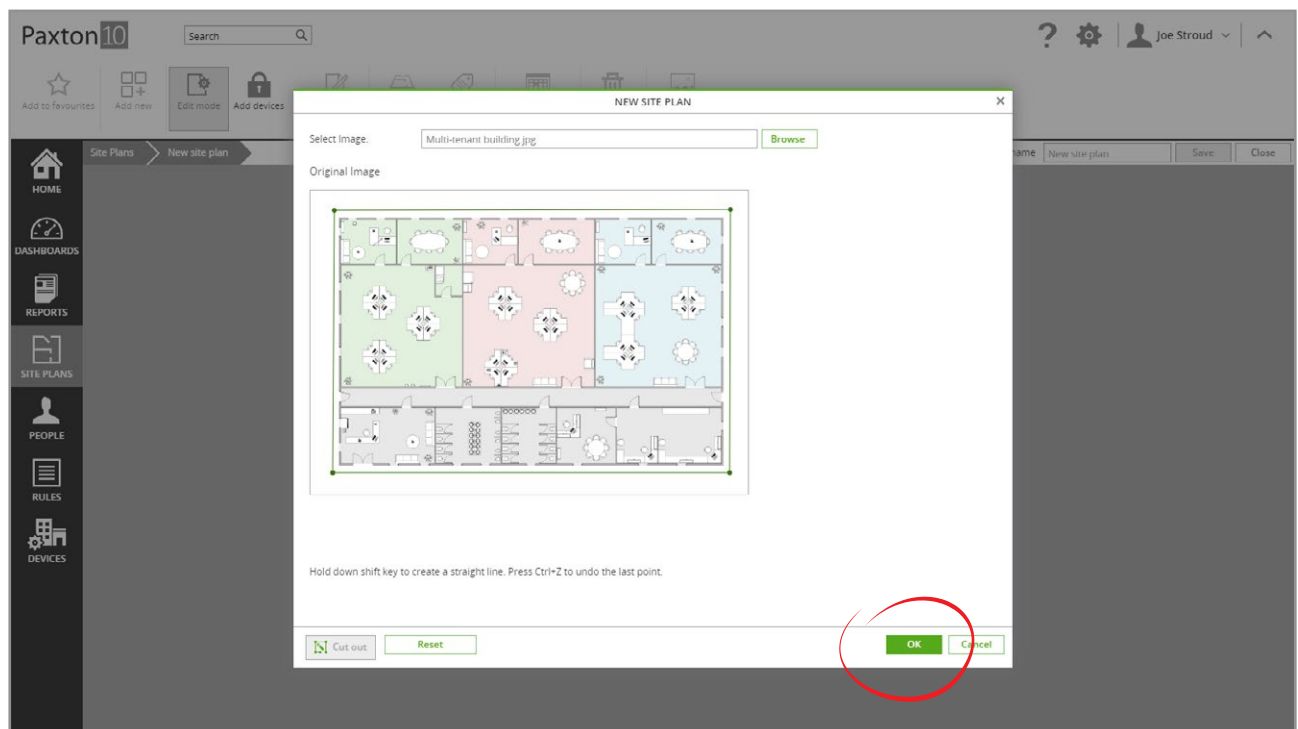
Paxton10 Search

? Joe Stroud

Add to favourites Add new Edit mode Add devices

NEW SITE PLAN ×

Site Plans New site plan

name New site plan Save Close

HOME

DASHBOARDS

REPORTS

SITE PLANS

PEOPLE

RULES

DEVICES

Select Image. Multi-tenant building.jpg Browse

Original Image

Hold down shift key to create a straight line. Press Ctrl+Z to undo the last point.

Cut out Reset OK Cancel